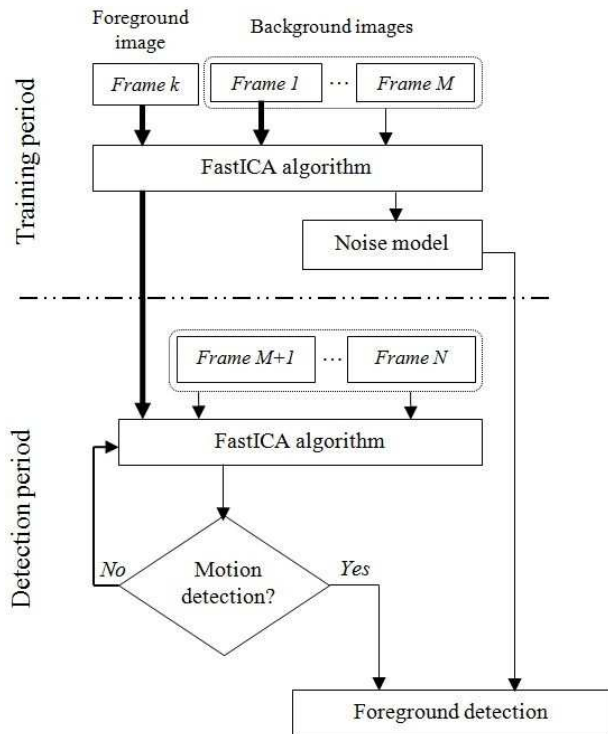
Training period

Foreground image

Background images

Frame k

Frame 1

...

Frame M

FastICA algorithm

Noise model

Detection period

Frame M+1

...

Frame N

FastICA algorithm

No

Motion detection?

Yes

Foreground detection